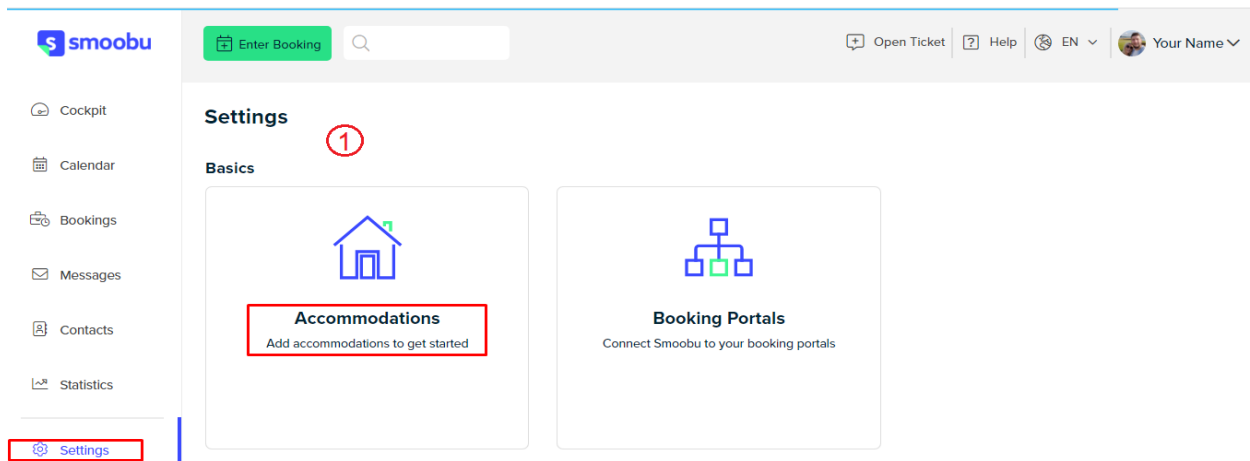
smoobu

Enter Booking

Open Ticket | Help | EN | Your Name

Cockpit

Calendar

Bookings

Messages

Contacts

Statistics

Settings

Settings

1

Basics

Accommodations
Add accommodations to get started

Booking Portals
Connect Smoobu to your booking portals